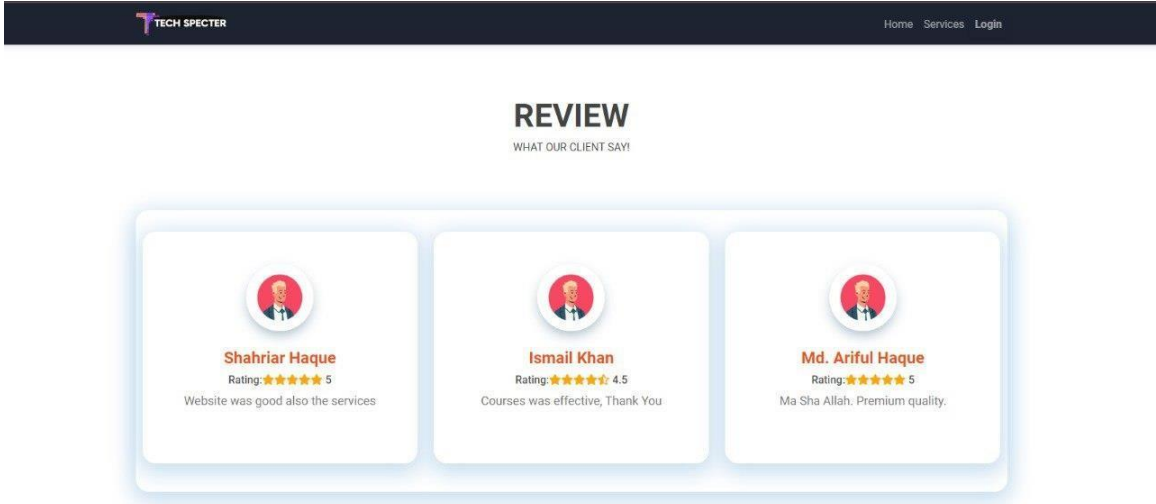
TECH SPECTER

Home Services Login

REVIEW

WHAT OUR CLIENT SAY!

Shahriar Haque
Rating: ★★★★★ 5
Website was good also the services

Ismail Khan
Rating: ★★★★☆ 4.5
Courses was effective, Thank You

Md. Ariful Haque
Rating: ★★★★★ 5
Ma Sha Allah. Premium quality.